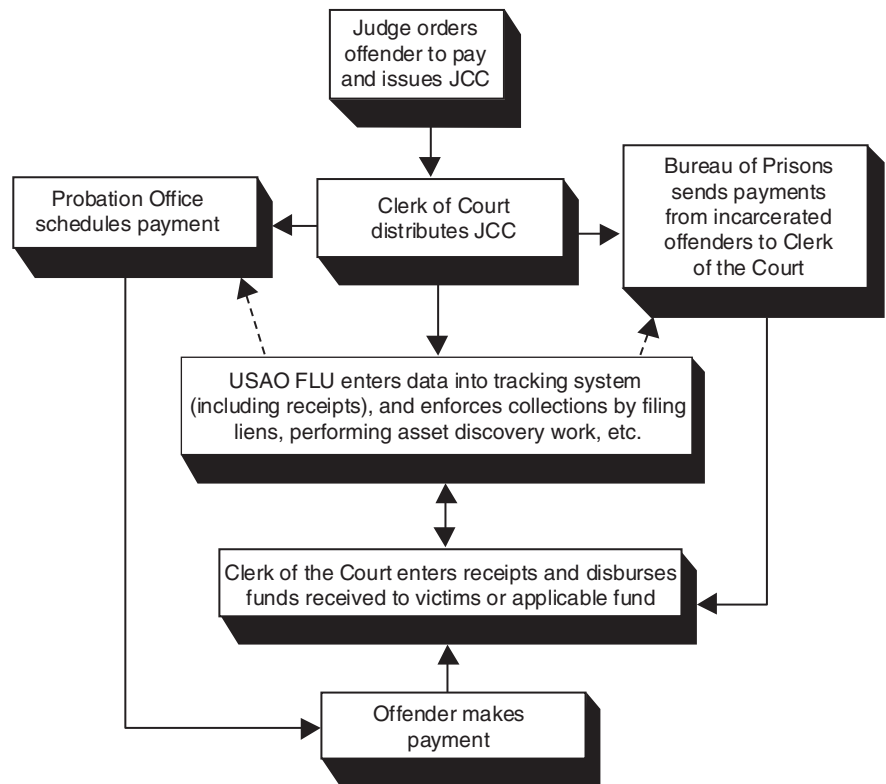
Judge orders offender to pay and issues JCC

Probation Office schedules payment

Clerk of Court distributes JCC

Bureau of Prisons sends payments from incarcerated offenders to Clerk of the Court

USAO FLU enters data into tracking system (including receipts), and enforces collections by filing liens, performing asset discovery work, etc.

Clerk of the Court enters receipts and disburses funds received to victims or applicable fund

Offender makes payment